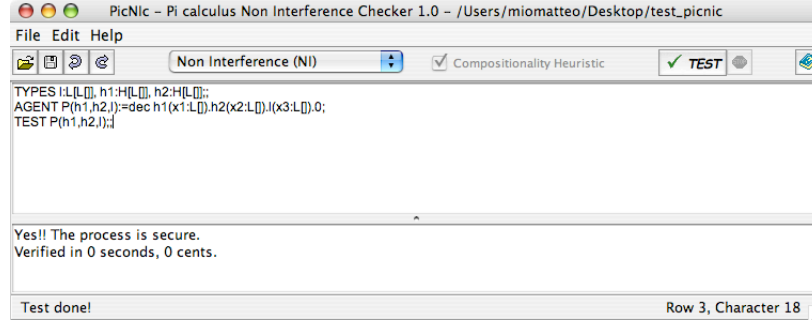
PicNIc - Pi calculus Non Interference Checker 1.0 - /Users/miomatteo/Desktop/test_picnic

File Edit Help

Non Interference (NI)

Compositionality Heuristic

TEST

TYPES l:L[L[]], h1:H[L[]], h2:H[L[]];;
AGENT P(h1,h2,l):=dec h1(x1:L[]).h2(x2:L[]).l(x3:L[]).0;
TEST P(h1,h2,l);;

Yes!! The process is secure.
Verified in 0 seconds, 0 cents.

Test done!

Row 3, Character 18